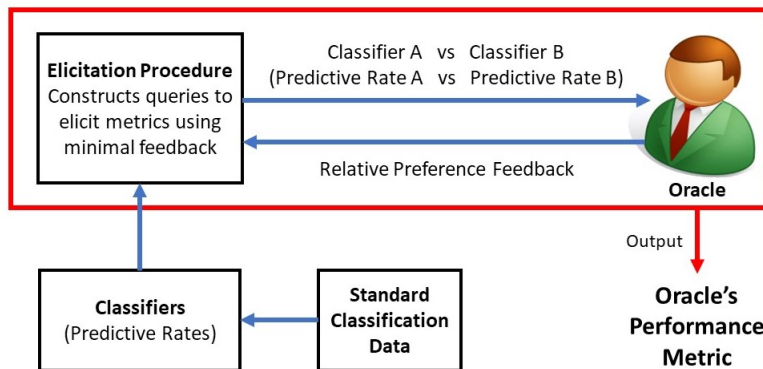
Elicitation Procedure
Constructs queries to elicit metrics using minimal feedback

Classifier A vs Classifier B
(Predictive Rate A vs Predictive Rate B)

Relative Preference Feedback

Oracle

Output

Oracle's Performance Metric

Classifiers
(Predictive Rates)

Standard Classification Data